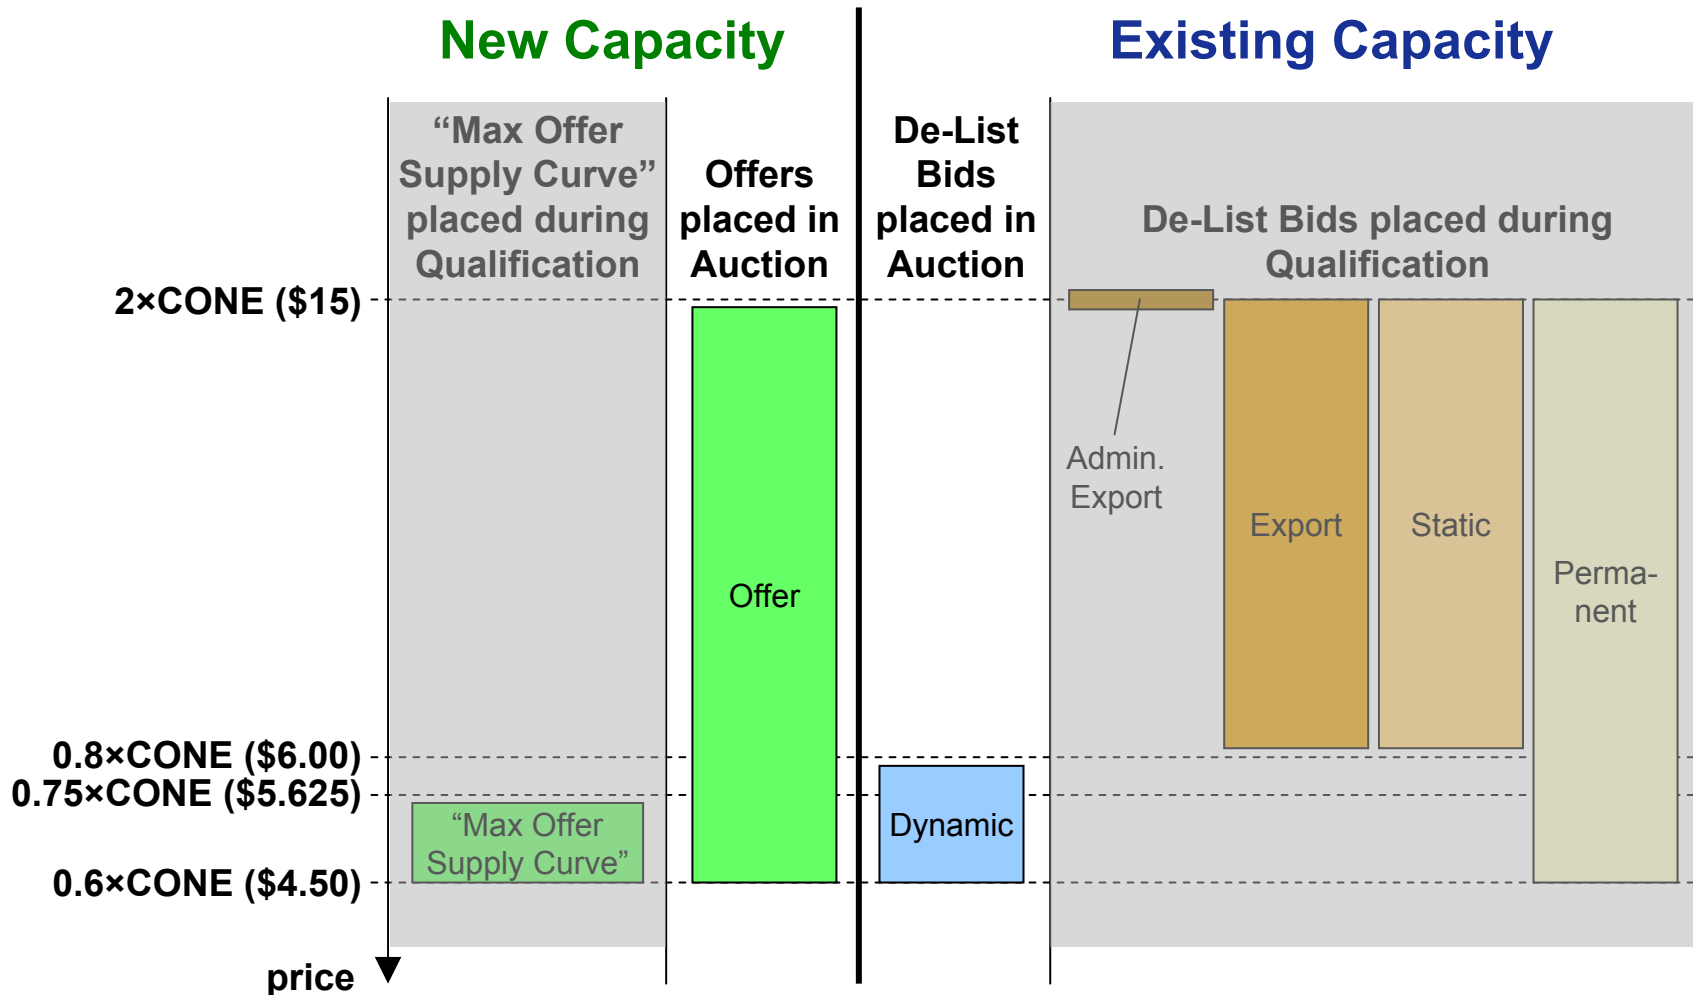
New Capacity

Existing Capacity

“Max Offer Supply Curve” placed during Qualification

Offers placed in Auction

De-List Bids placed in Auction

De-List Bids placed during Qualification

2×CONE ($15)

Offer

Admin. Export

Export

Static

Perma-nent

0.8×CONE ($6.00)

0.75×CONE ($5.625)

“Max Offer Supply Curve”

Dynamic

0.6×CONE ($4.50)

price